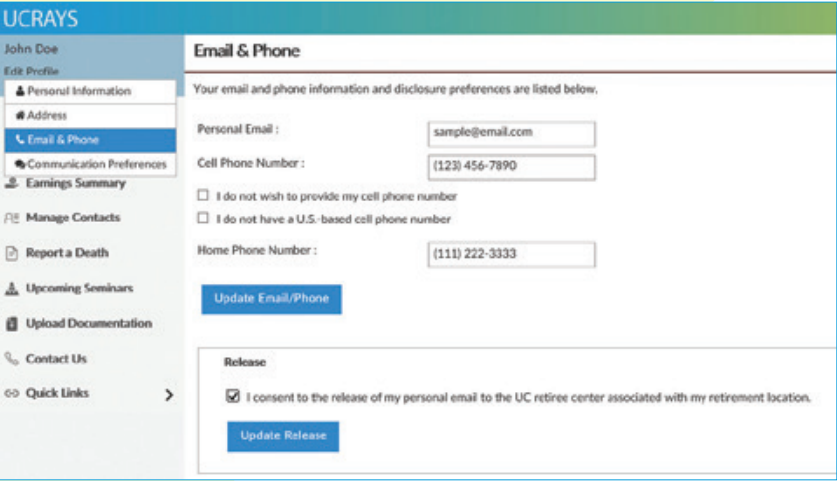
UCRAYS

John Doe

Edit Profile

Personal Information

Address

Email & Phone

Communication Preferences

Earnings Summary

Manage Contacts

Report a Death

Upcoming Seminars

Upload Documentation

Contact Us

Quick Links >

Email & Phone

Your email and phone information and disclosure preferences are listed below.

Personal Email : sample@email.com

Cell Phone Number : (123) 456-7890

☐ I do not wish to provide my cell phone number

☐ I do not have a U.S.-based cell phone number

Home Phone Number : (111) 222-3333

Update Email/Phone

Release

☑ I consent to the release of my personal email to the UC retiree center associated with my retirement location.

Update Release